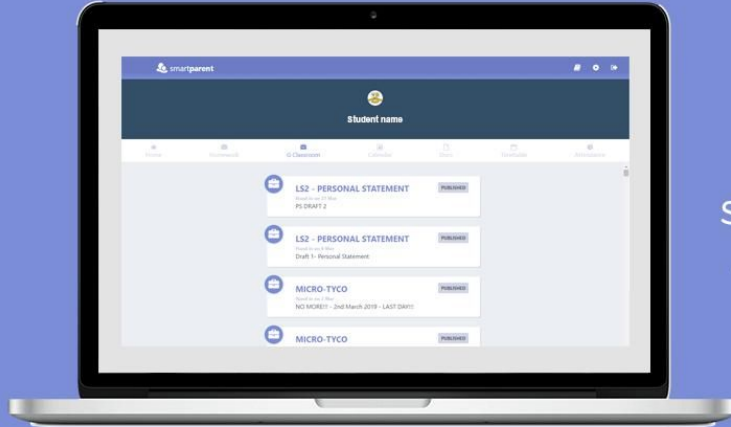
smartparent

Student name

Home
Homework
G Classroom
Calendar
Diary
Timetable
Attendance

LS2 - PERSONAL STATEMENT
PUBLISHED
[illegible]
PS DRAFT 2

LS2 - PERSONAL STATEMENT
PUBLISHED
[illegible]
Draft 1- Personal Statement

MICRO-TYCO
PUBLISHED
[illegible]
NO MORE!!! - 2nd March 2018 - LAST DAY!!

MICRO-TYCO
PUBLISHED

S